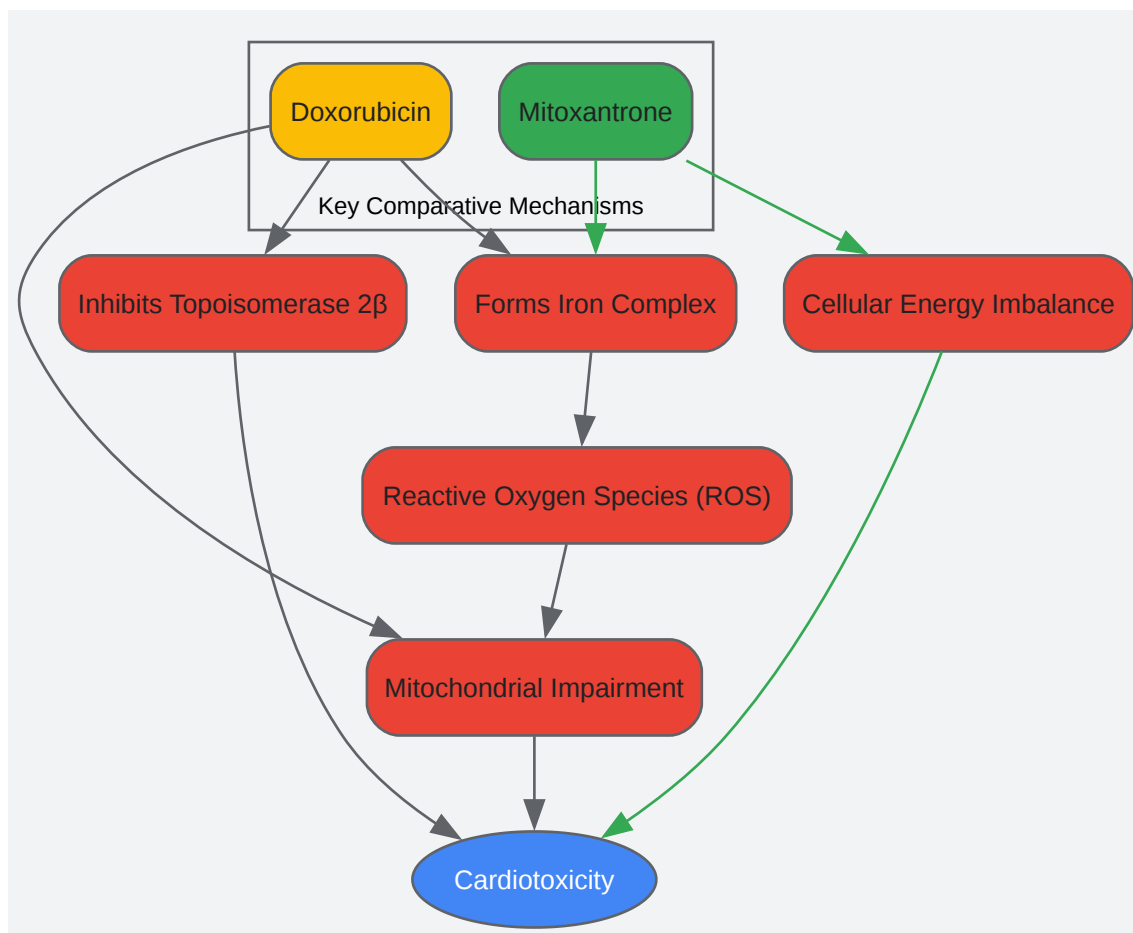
Doxorubicin

Mitoxantrone

Key Comparative Mechanisms

Inhibits Topoisomerase 2β

Forms Iron Complex

Cellular Energy Imbalance

Reactive Oxygen Species (ROS)

Mitochondrial Impairment

Cardiotoxicity